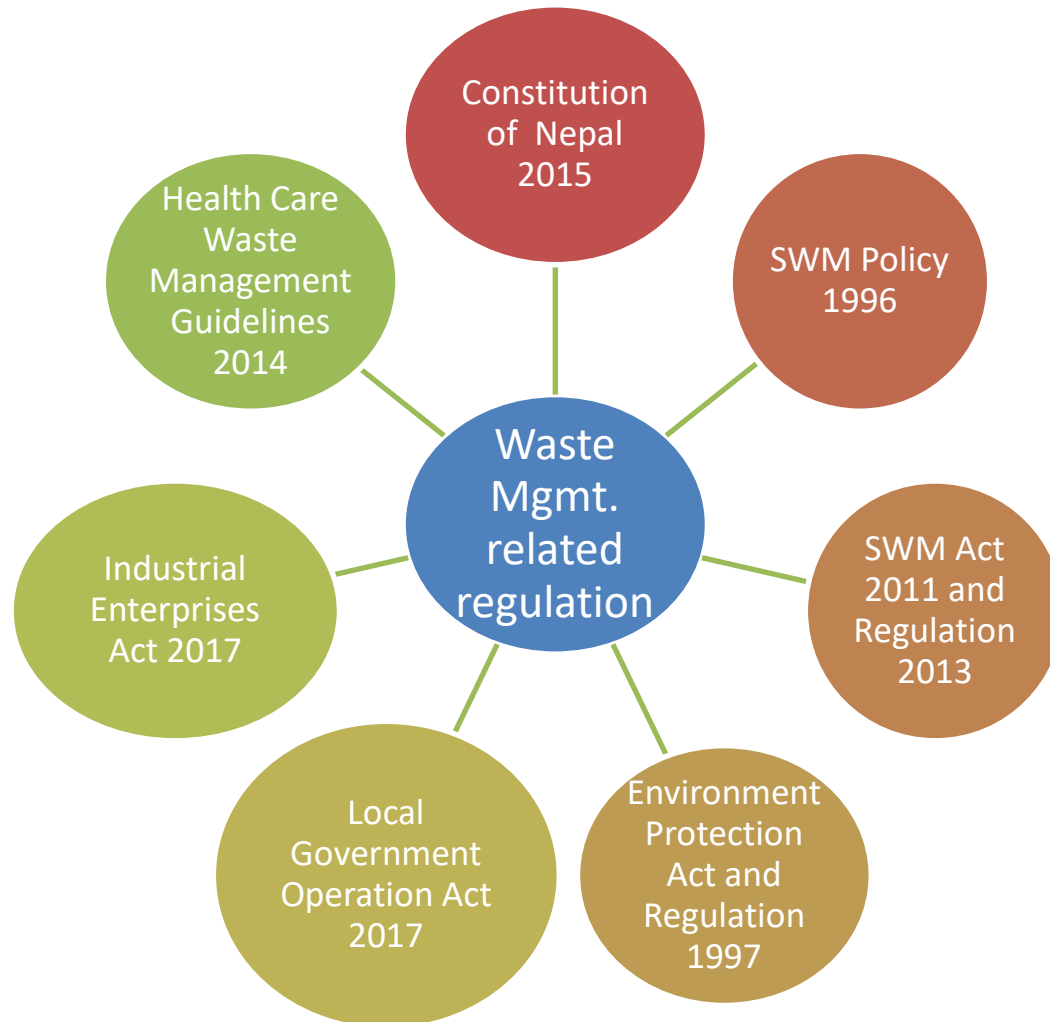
Waste Mgmt. related regulation

Constitution of Nepal 2015

SWM Policy 1996

SWM Act 2011 and Regulation 2013

Environment Protection Act and Regulation 1997

Local Government Operation Act 2017

Industrial Enterprises Act 2017

Health Care Waste Management Guidelines 2014